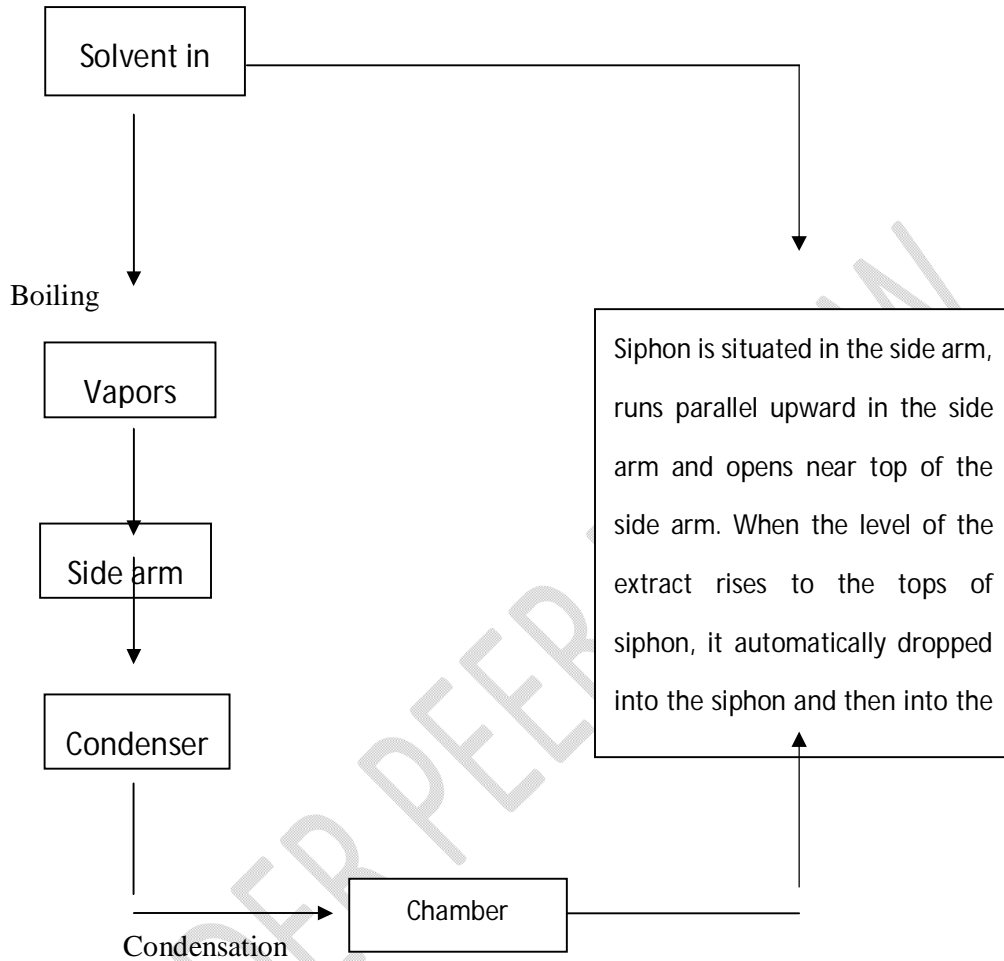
Solvent in

Boiling

Vapors

Side arm

Condenser

Condensation

Chamber

Siphon is situated in the side arm, runs parallel upward in the side arm and opens near top of the side arm. When the level of the extract rises to the tops of siphon, it automatically dropped into the siphon and then into the